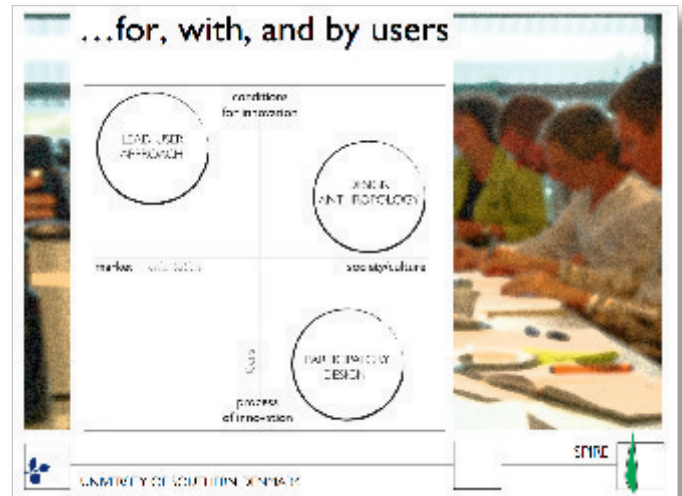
…for, with, and by users

conditions for innovation

LEAD USER APPROACH

DESIGN ANTHROPOLOGY

market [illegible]

society/culture

PARTICIPATORY DESIGN

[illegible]

process of innovation

UNIVERSITY OF SOUTHERN DENMARK

SPIRE